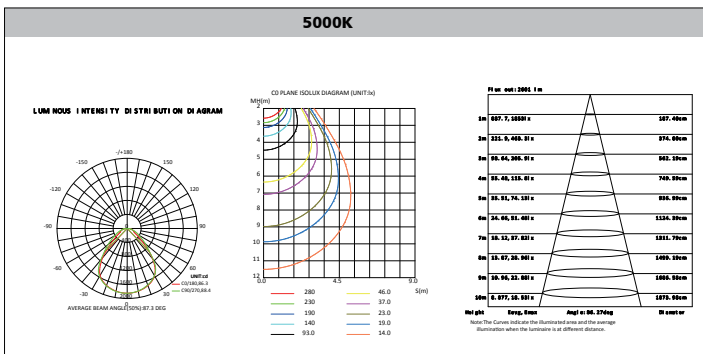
5000K

LUMINOUS INTENSITY DISTRIBUTION DIAGRAM

-/+180
-150
150
-120
120
-90
90
-60
60
-30
30
0
UNIT:cd
C0/180,86.3
C90/270,88.4
AVERAGE BEAM ANGLE(50%):87.3 DEG

C0 PLANE ISOLUX DIAGRAM (UNIT:lx)
MH(m)
2
3
4
5
6
7
8
9
10
11
12
0.0
4.5
9.0
S(m)

| | | | |
|---|---|---|---|
| 280 | 46.0 |
| 230 | 37.0 |
| 190 | 23.0 |
| 140 | 19.0 |
| 93.0 | 14.0 |

Flux out: 2001 lm

| | | |
|---|---|---|
| 1m | 687.7, 1250lx | 187.40cm |
| 2m | 321.9, 468.3lx | 374.80cm |
| 3m | 93.64, 205.8lx | 562.20cm |
| 4m | 55.40, 115.6lx | 749.50cm |
| 5m | 35.51, 74.13lx | 936.90cm |
| 6m | 24.66, 51.48lx | 1124.30cm |
| 7m | 18.12, 37.82lx | 1311.70cm |
| 8m | 13.87, 28.96lx | 1499.10cm |
| 9m | 10.96, 22.88lx | 1686.50cm |
| 10m | 8.877, 18.53lx | 1873.90cm |
| Height | Eavg, Emax | Angle: 86.27deg | Diameter |

Note:The Curves indicate the illuminated area and the average illumination when the luminaire is at different distance.